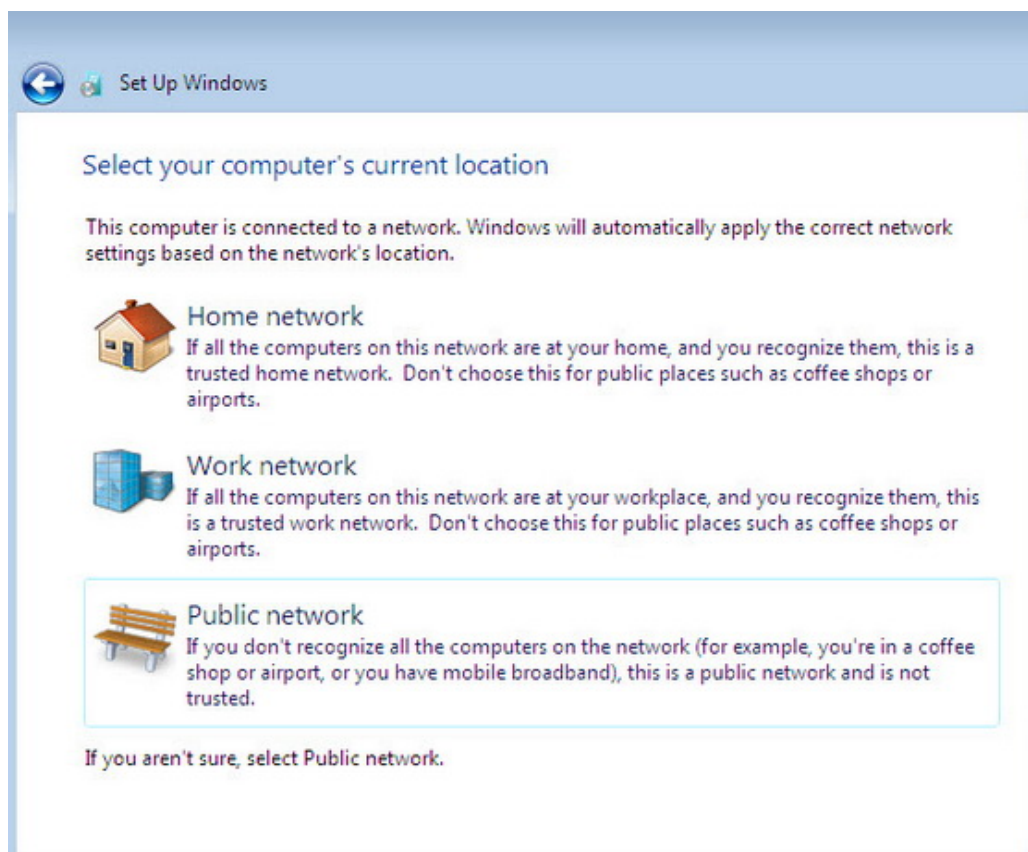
Set Up Windows

Select your computer's current location

This computer is connected to a network. Windows will automatically apply the correct network settings based on the network's location.

Home network
If all the computers on this network are at your home, and you recognize them, this is a trusted home network. Don't choose this for public places such as coffee shops or airports.

Work network
If all the computers on this network are at your workplace, and you recognize them, this is a trusted work network. Don't choose this for public places such as coffee shops or airports.

Public network
If you don't recognize all the computers on the network (for example, you're in a coffee shop or airport, or you have mobile broadband), this is a public network and is not trusted.

If you aren't sure, select Public network.